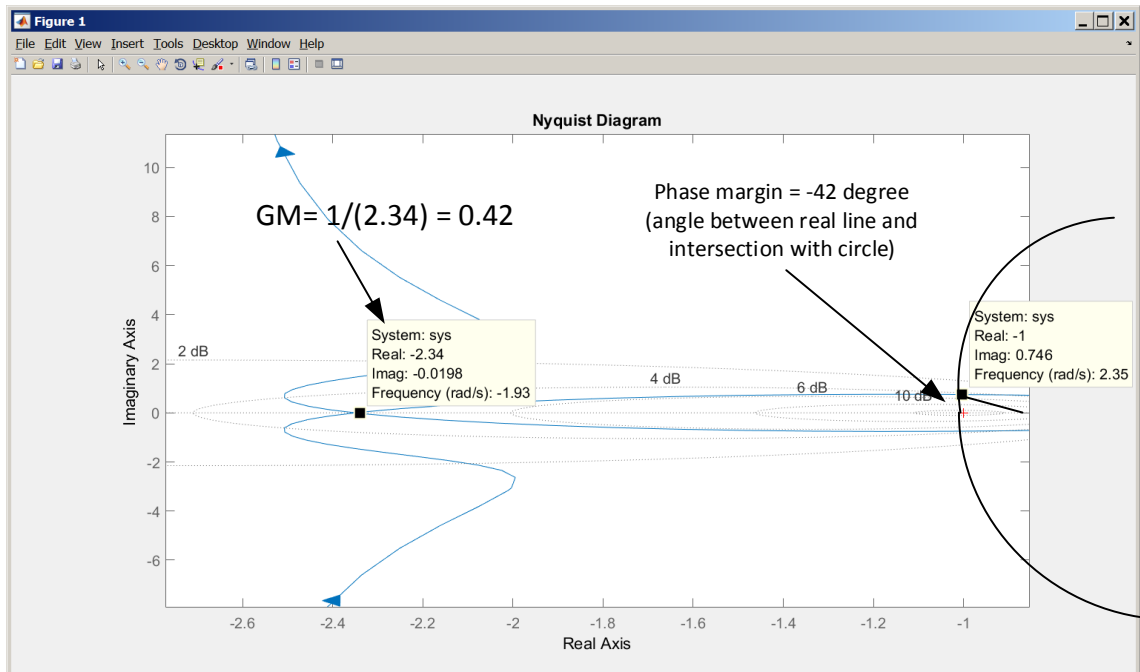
Figure 1

File Edit View Insert Tools Desktop Window Help

Nyquist Diagram

GM= 1/(2.34) = 0.42

Phase margin = -42 degree
(angle between real line and
intersection with circle)

System: sys
Real: -2.34
Imag: -0.0198
Frequency (rad/s): -1.93

System: sys
Real: -1
Imag: 0.746
Frequency (rad/s): 2.35

2 dB
4 dB
6 dB
10 dB

Imaginary Axis

10
8
6
4
2
0
-2
-4
-6

-2.6
-2.4
-2.2
-2
-1.8
-1.6
-1.4
-1.2
-1

Real Axis